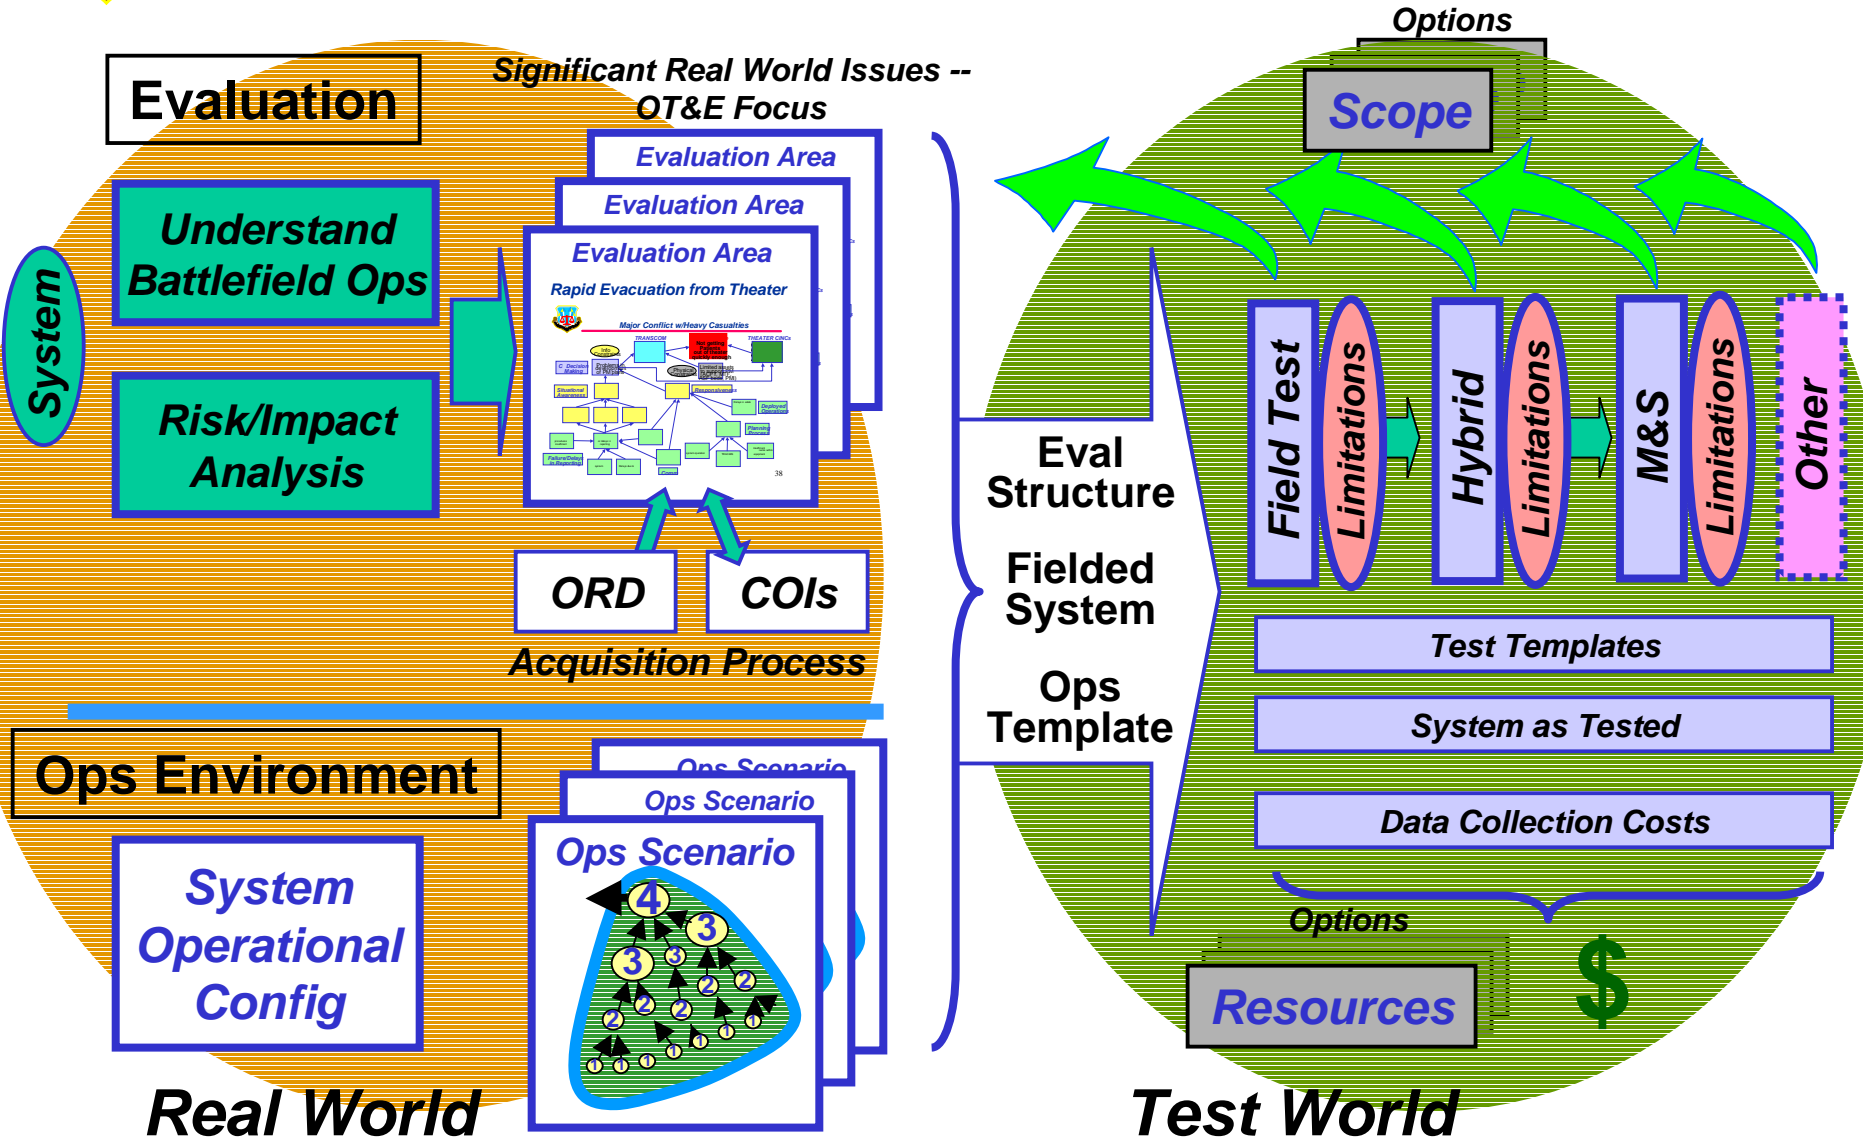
Evaluation

Significant Real World Issues -- OT&E Focus

System

Understand Battlefield Ops

Risk/Impact Analysis

Evaluation Area

Evaluation Area

Evaluation Area

Rapid Evacuation from Theater

Major Conflict w/Heavy Casualties

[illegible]

38

ORD

COIs

Acquisition Process

Ops Environment

System Operational Config

Ops Scenario

Ops Scenario

Ops Scenario

4 3 3 3 2 2 2 2 2 1 1 1 1 1 1 1

Real World

Eval Structure

Fielded System

Ops Template

Options

Scope

Field Test

Limitations

Hybrid

Limitations

M&S

Limitations

Other

Test Templates

System as Tested

Data Collection Costs

Options

Resources

$

Test World